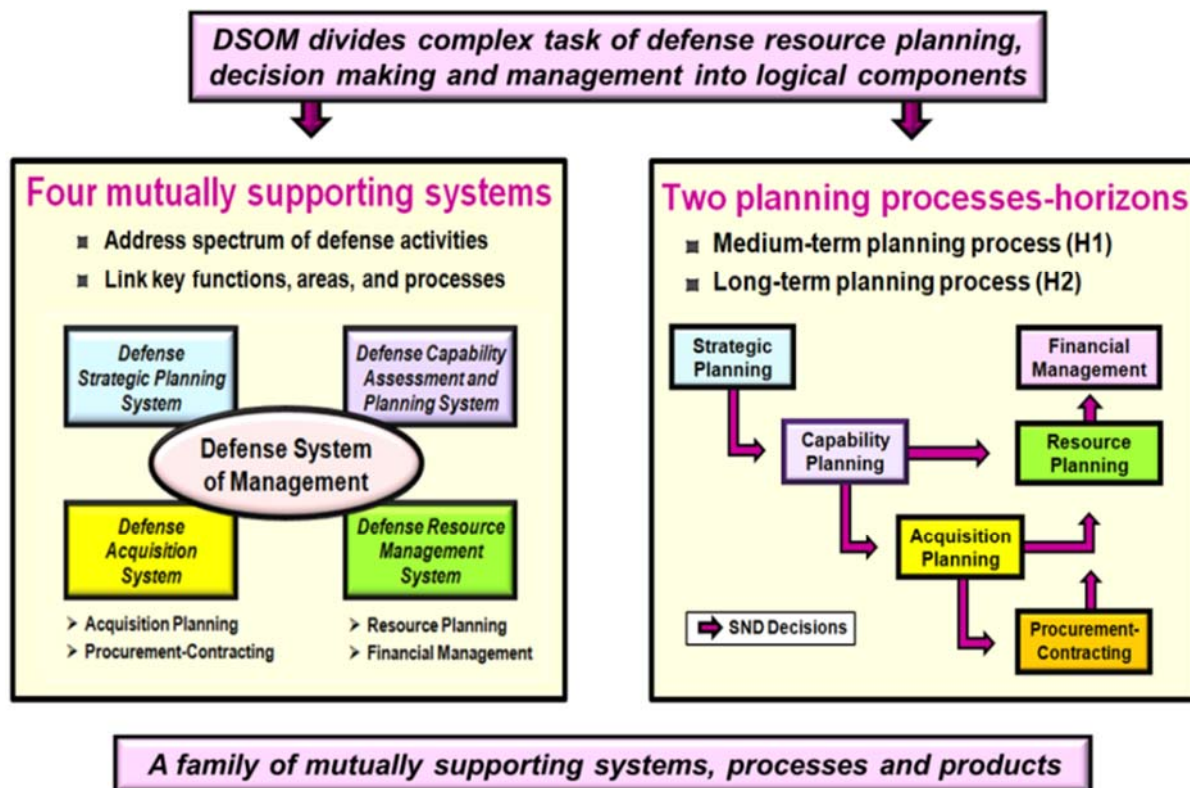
DSOM divides complex task of defense resource planning, decision making and management into logical components

Four mutually supporting systems

Address spectrum of defense activities

Link key functions, areas, and processes

Defense Strategic Planning System

Defense Capability Assessment and Planning System

Defense System of Management

Defense Acquisition System

Defense Resource Management System

➢ Acquisition Planning
➢ Procurement-Contracting

➢ Resource Planning
➢ Financial Management

Two planning processes-horizons

Medium-term planning process (H1)

Long-term planning process (H2)

Strategic Planning

Financial Management

Capability Planning

Resource Planning

Acquisition Planning

SND Decisions

Procurement-Contracting

A family of mutually supporting systems, processes and products